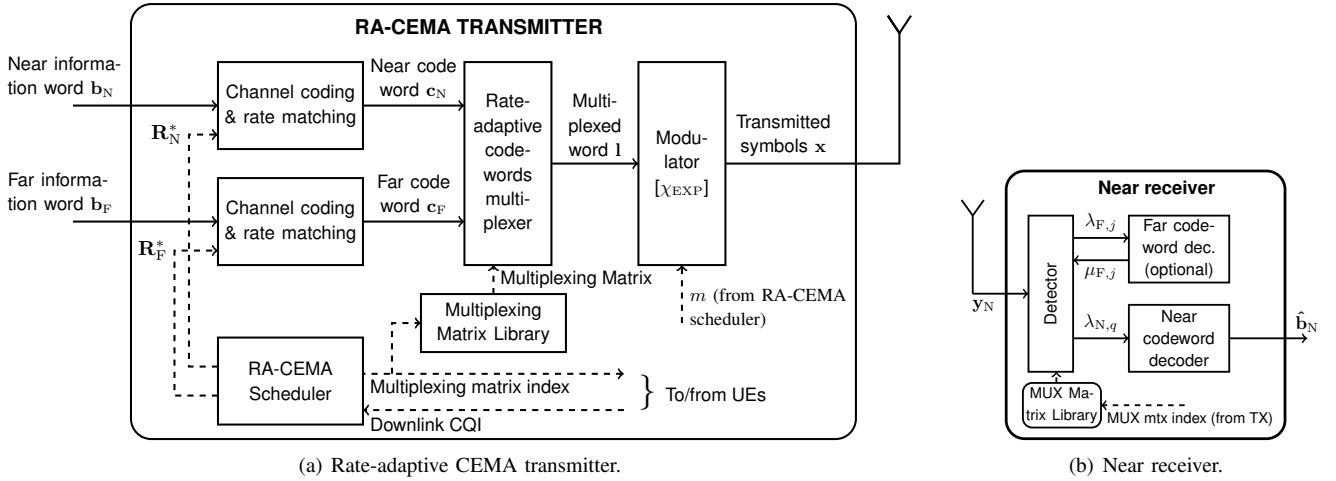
RA-CEMA TRANSMITTER

Near information word $\mathbf{b}_{\mathrm{N}}$

$\mathbf{R}_{\mathrm{N}}^{*}$

Channel coding & rate matching

Near code word $\mathbf{c}_{\mathrm{N}}$

Far information word $\mathbf{b}_{\mathrm{F}}$

$\mathbf{R}_{\mathrm{F}}^{*}$

Channel coding & rate matching

Far code word $\mathbf{c}_{\mathrm{F}}$

Rate-adaptive codewords multiplexer

Multiplexed word $\mathbf{l}$

Modulator $[\chi_{\mathrm{EXP}}]$

Transmitted symbols $\mathbf{x}$

Multiplexing Matrix

Multiplexing Matrix Library

$m$ (from RA-CEMA scheduler)

RA-CEMA Scheduler

Multiplexing matrix index

Downlink CQI

To/from UEs

(a) Rate-adaptive CEMA transmitter.

Near receiver

$\mathbf{y}_{\mathrm{N}}$

Detector

$\lambda_{\mathrm{F},j}$

$\mu_{\mathrm{F},j}$

Far codeword dec. (optional)

$\lambda_{\mathrm{N},q}$

Near codeword decoder

$\hat{\mathbf{b}}_{\mathrm{N}}$

MUX Matrix Library

MUX mtx index (from TX)

(b) Near receiver.